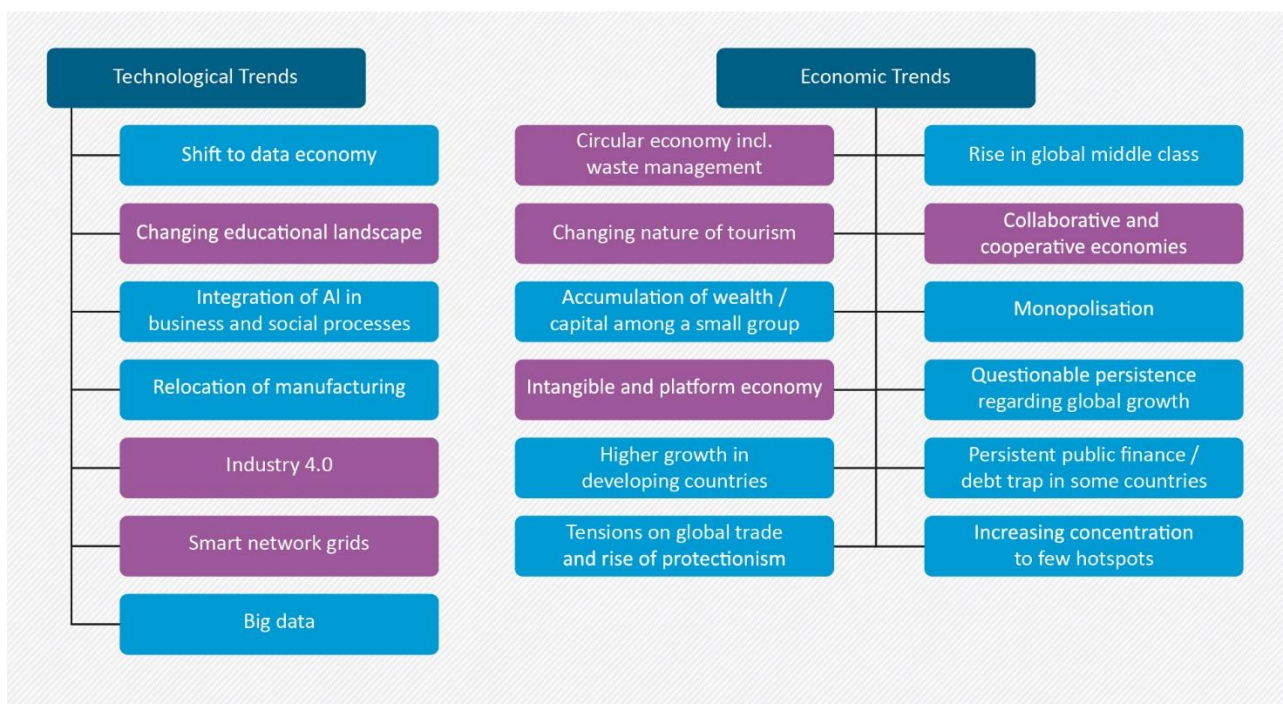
Technological Trends

Shift to data economy

Changing educational landscape

Integration of AI in business and social processes

Relocation of manufacturing

Industry 4.0

Smart network grids

Big data

Economic Trends

Circular economy incl. waste management

Rise in global middle class

Changing nature of tourism

Collaborative and cooperative economies

Accumulation of wealth / capital among a small group

Monopolisation

Intangible and platform economy

Questionable persistence regarding global growth

Higher growth in developing countries

Persistent public finance / debt trap in some countries

Tensions on global trade and rise of protectionism

Increasing concentration to few hotspots